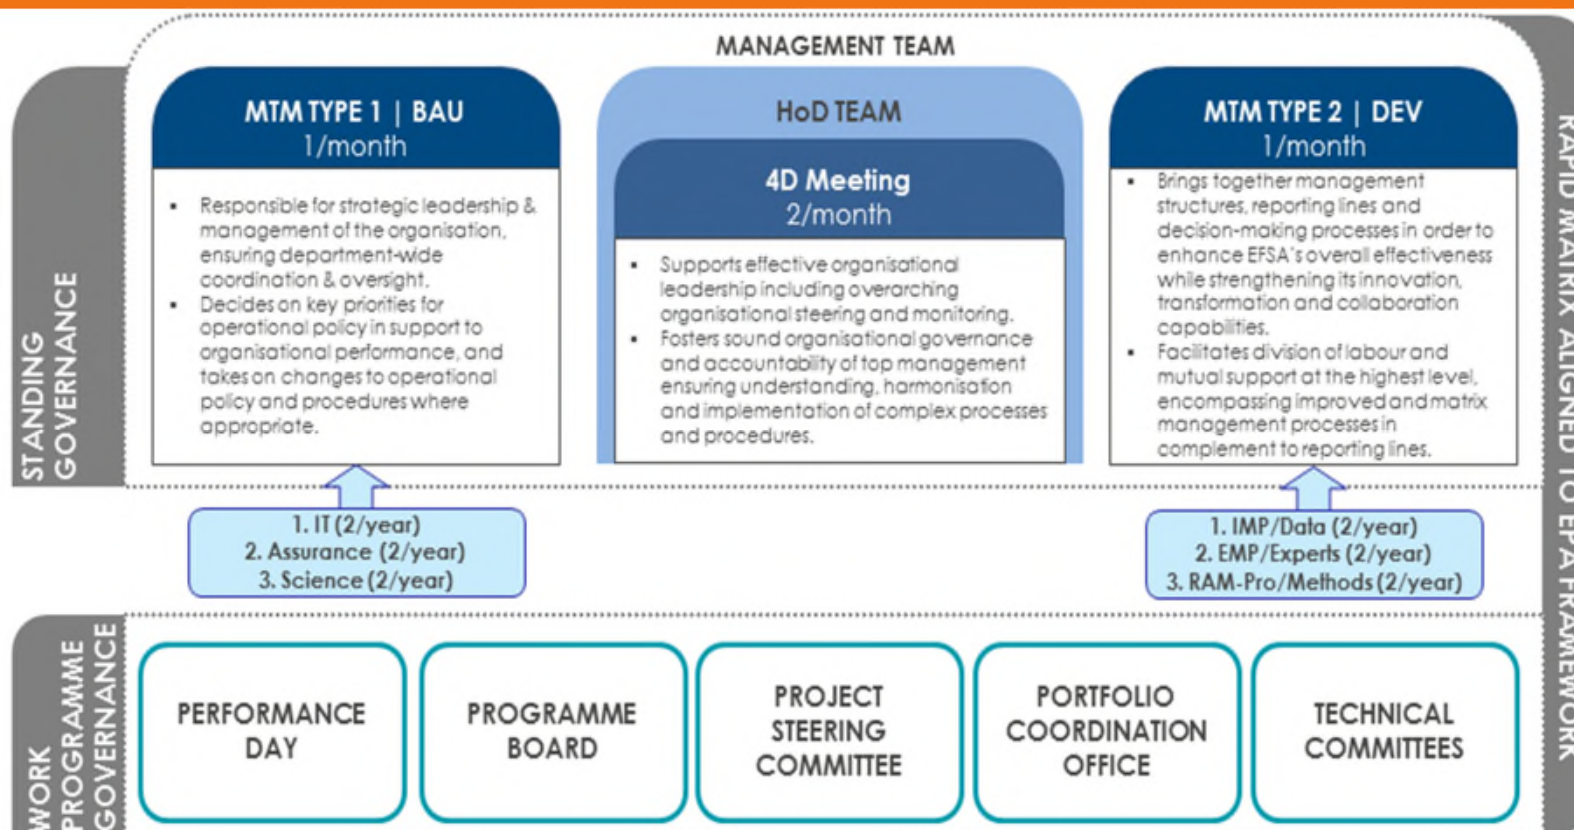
MANAGEMENT TEAM

STANDING GOVERNANCE

MTM TYPE 1 | BAU
1/month

- Responsible for strategic leadership & management of the organisation, ensuring department-wide coordination & oversight.
- Decides on key priorities for operational policy in support to organisational performance, and takes on changes to operational policy and procedures where appropriate.

HoD TEAM

4D Meeting
2/month

- Supports effective organisational leadership including overarching organisational steering and monitoring.
- Fosters sound organisational governance and accountability of top management ensuring understanding, harmonisation and implementation of complex processes and procedures.

MTM TYPE 2 | DEV
1/month

- Brings together management structures, reporting lines and decision-making processes in order to enhance EFSA's overall effectiveness while strengthening its innovation, transformation and collaboration capabilities.
- Facilitates division of labour and mutual support at the highest level, encompassing improved and matrix management processes in complement to reporting lines.

RAPID MATRIX ALIGNED TO EPA FRAMEWORK

1. IT (2/year)
2. Assurance (2/year)
3. Science (2/year)

1. IMP/Data (2/year)
2. EMP/Experts (2/year)
3. RAM-Pro/Methods (2/year)

WORK PROGRAMME GOVERNANCE

PERFORMANCE DAY

PROGRAMME BOARD

PROJECT STEERING COMMITTEE

PORTFOLIO COORDINATION OFFICE

TECHNICAL COMMITTEES